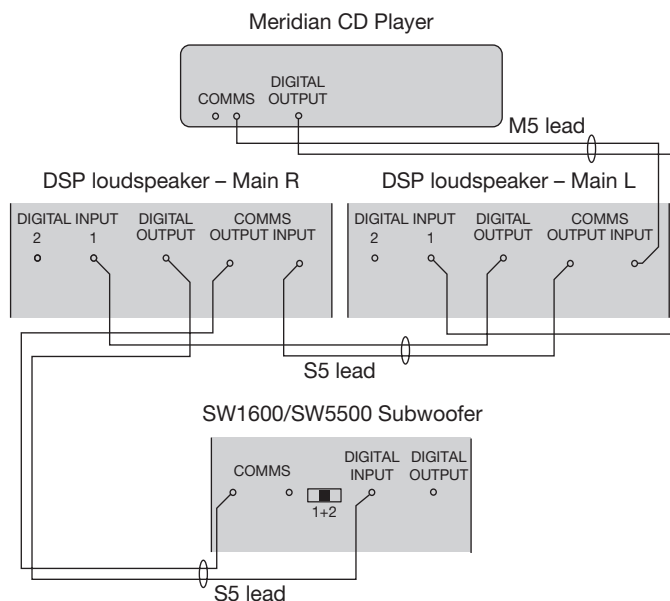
Meridian CD Player

COMMS DIGITAL OUTPUT

M5 lead

DSP loudspeaker – Main R

DIGITAL INPUT 2 1 DIGITAL OUTPUT COMMS OUTPUT INPUT

DSP loudspeaker – Main L

DIGITAL INPUT 2 1 DIGITAL OUTPUT COMMS OUTPUT INPUT

S5 lead

SW1600/SW5500 Subwoofer

COMMS 1+2 DIGITAL INPUT DIGITAL OUTPUT

S5 lead